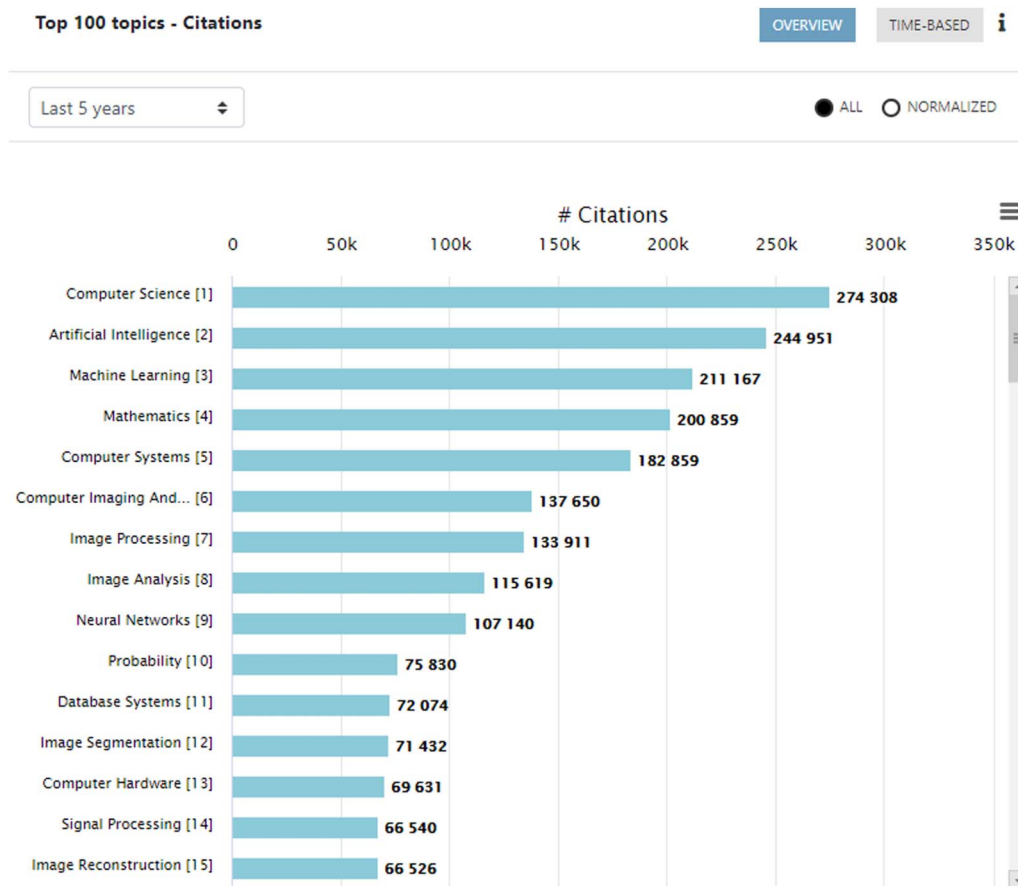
Top 100 topics - Citations

OVERVIEW TIME-BASED i

Last 5 years

ALL NORMALIZED

# Citations

0 50k 100k 150k 200k 250k 300k 350k

| Topic | # Citations |
|---|---|
| Computer Science [1] | 274 308 |
| Artificial Intelligence [2] | 244 951 |
| Machine Learning [3] | 211 167 |
| Mathematics [4] | 200 859 |
| Computer Systems [5] | 182 859 |
| Computer Imaging And... [6] | 137 650 |
| Image Processing [7] | 133 911 |
| Image Analysis [8] | 115 619 |
| Neural Networks [9] | 107 140 |
| Probability [10] | 75 830 |
| Database Systems [11] | 72 074 |
| Image Segmentation [12] | 71 432 |
| Computer Hardware [13] | 69 631 |
| Signal Processing [14] | 66 540 |
| Image Reconstruction [15] | 66 526 |